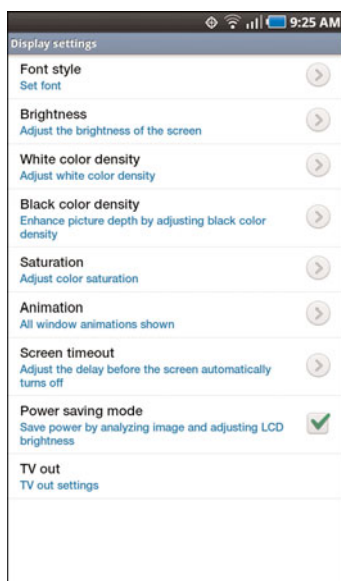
9:25 AM

Display settings

Font style
Set font

Brightness
Adjust the brightness of the screen

White color density
Adjust white color density

Black color density
Enhance picture depth by adjusting black color density

Saturation
Adjust color saturation

Animation
All window animations shown

Screen timeout
Adjust the delay before the screen automatically turns off

Power saving mode
Save power by analyzing image and adjusting LCD brightness

TV out
TV out settings